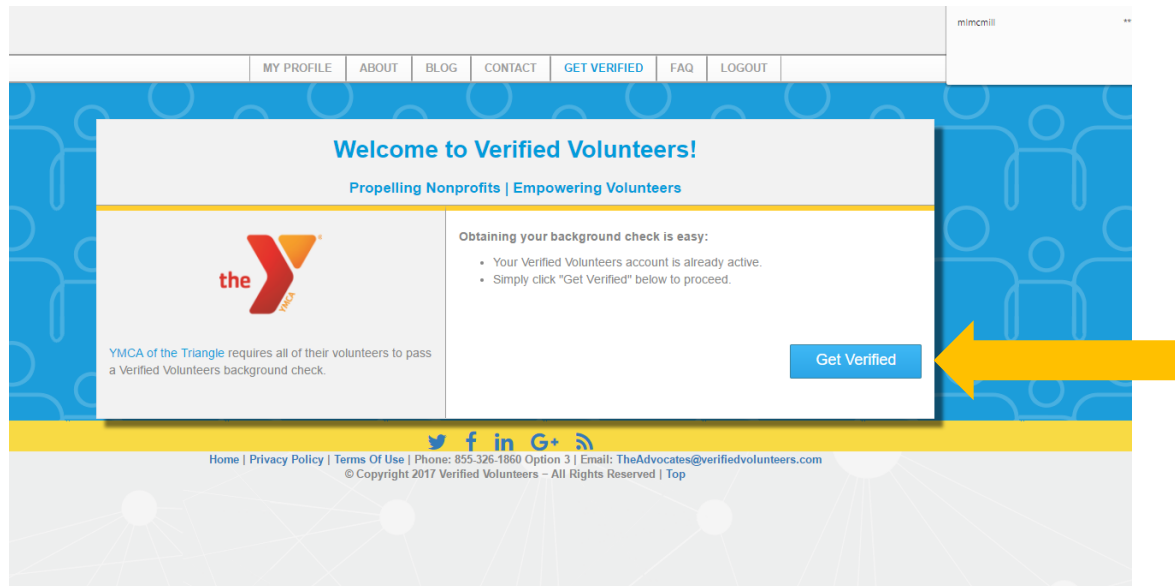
mimcmill

MY PROFILE | ABOUT | BLOG | CONTACT | GET VERIFIED | FAQ | LOGOUT

Welcome to Verified Volunteers!

Propelling Nonprofits | Empowering Volunteers

the YMCA

YMCA of the Triangle requires all of their volunteers to pass a Verified Volunteers background check.

Obtaining your background check is easy:

- Your Verified Volunteers account is already active.
- Simply click "Get Verified" below to proceed.

Get Verified

Home | Privacy Policy | Terms Of Use | Phone: 855-326-1860 Option 3 | Email: TheAdvocates@verifiedvolunteers.com
© Copyright 2017 Verified Volunteers – All Rights Reserved | Top